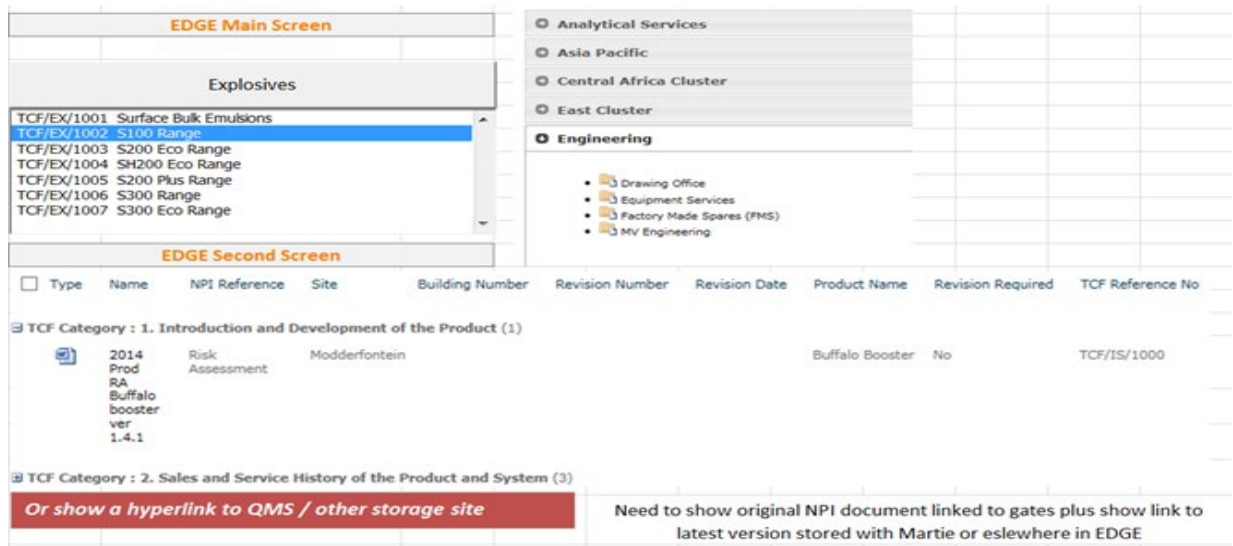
EDGE Main Screen

Explosives

TCF/EX/1001 Surface Bulk Emulsions
TCF/EX/1002 S100 Range
TCF/EX/1003 S200 Eco Range
TCF/EX/1004 SH200 Eco Range
TCF/EX/1005 S200 Plus Range
TCF/EX/1006 S300 Range
TCF/EX/1007 S300 Eco Range

Analytical Services
Asia Pacific
Central Africa Cluster
East Cluster
Engineering

- Drawing Office
- Equipment Services
- Factory Made Spares (FMS)
- MV Engineering

EDGE Second Screen

| Type | Name | NPI Reference | Site | Building Number | Revision Number | Revision Date | Product Name | Revision Required | TCF Reference No |
|---|---|---|---|---|---|---|---|---|---|

TCF Category : 1. Introduction and Development of the Product (1)

| | 2014 Prod RA Buffalo booster ver 1.4.1 | Risk Assessment | Modderfontein | | | | Buffalo Booster | No | TCF/IS/1000 |
|---|---|---|---|---|---|---|---|---|---|

TCF Category : 2. Sales and Service History of the Product and System (3)

Or show a hyperlink to QMS / other storage site

Need to show original NPI document linked to gates plus show link to latest version stored with Martie or eslewhere in EDGE